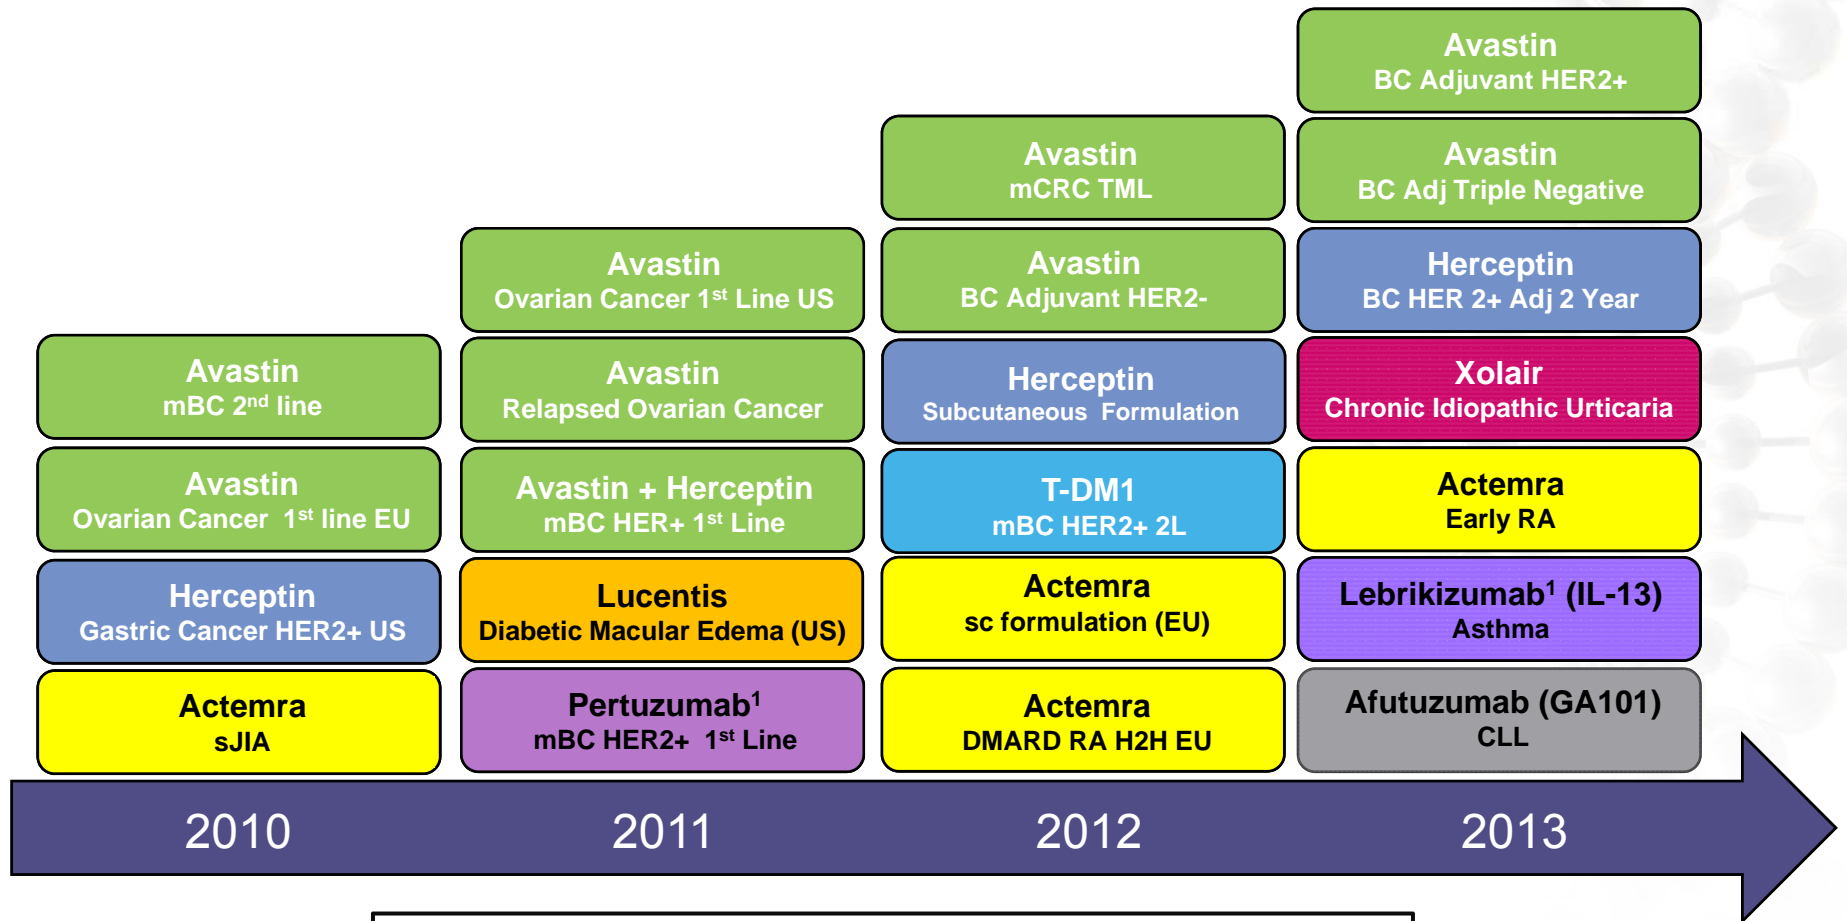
Avastin
BC Adjuvant HER2+

Avastin
mCRC TML

Avastin
BC Adj Triple Negative

Avastin
Ovarian Cancer 1$^{st}$ Line US

Avastin
BC Adjuvant HER2-

Herceptin
BC HER 2+ Adj 2 Year

Avastin
mBC 2$^{nd}$ line

Avastin
Relapsed Ovarian Cancer

Herceptin
Subcutaneous Formulation

Xolair
Chronic Idiopathic Urticaria

Avastin
Ovarian Cancer 1$^{st}$ line EU

Avastin + Herceptin
mBC HER+ 1$^{st}$ Line

T-DM1
mBC HER2+ 2L

Actemra
Early RA

Herceptin
Gastric Cancer HER2+ US

Lucentis
Diabetic Macular Edema (US)

Actemra
sc formulation (EU)

Lebrikizumab$^{1}$ (IL-13)
Asthma

Actemra
sJIA

Pertuzumab$^{1}$
mBC HER2+ 1$^{st}$ Line

Actemra
DMARD RA H2H EU

Afutuzumab (GA101)
CLL

2010 2011 2012 2013